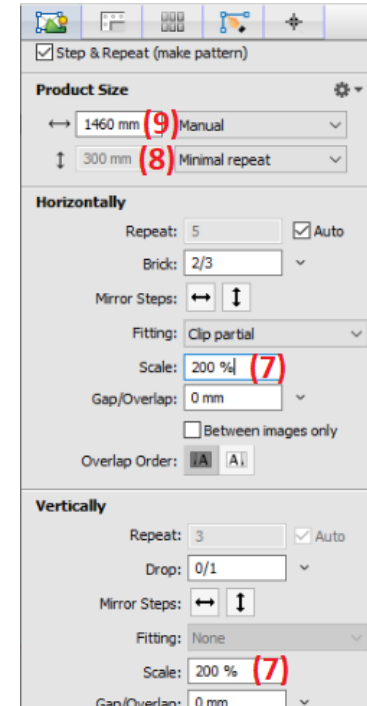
Step & Repeat (make pattern)

Product Size

1460 mm (9) Manual

300 mm (8) Minimal repeat

Horizontally

Repeat: 5 Auto

Brick: 2/3

Mirror Steps:

Fitting: Clip partial

Scale: 200 % (7)

Gap/Overlap: 0 mm

Between images only

Overlap Order:

Vertically

Repeat: 3 Auto

Drop: 0/1

Mirror Steps:

Fitting: None

Scale: 200 % (7)

Gap/Overlap: 0 mm